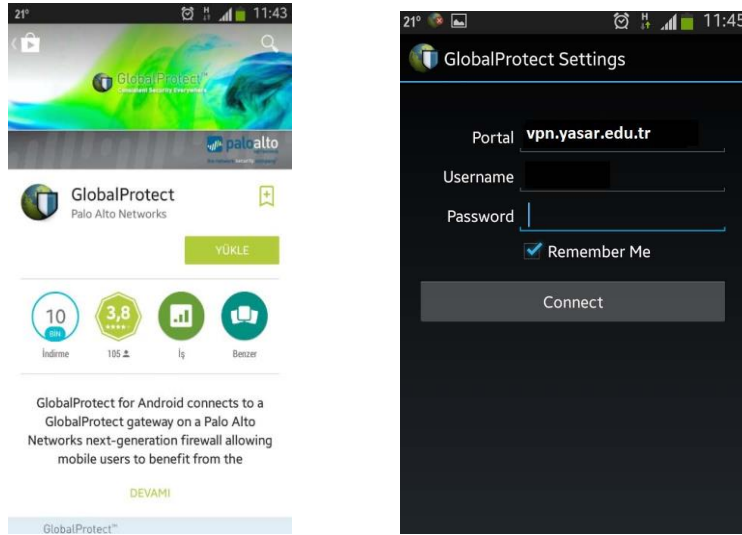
21° 11:43

GlobalProtect
Consistent Security Everywhere

paloalto
NETWORKS

GlobalProtect
Palo Alto Networks

YÜKLE

10
BİN
İndirme

3,8
105

İş

Benzer

GlobalProtect for Android connects to a GlobalProtect gateway on a Palo Alto Networks next-generation firewall allowing mobile users to benefit from the

DEVAMI

GlobalProtect™

21° 11:45

GlobalProtect Settings

Portal vpn.yasar.edu.tr

Username

Password

Remember Me

Connect